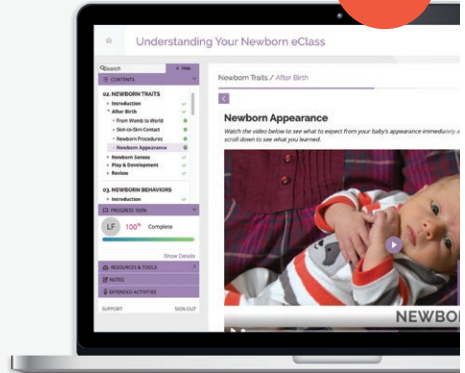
Understanding Your Newborn eClass

Search

< Hide

CONTENTS

02. NEWBORN TRAITS

Introduction

After Birth

From Womb to World

Skin-to-Skin Contact

Newborn Procedures

Newborn Appearance

Newborn Senses

Play & Development

Review

03. NEWBORN BEHAVIORS

Introduction

PROGRESS 100%

LF

100% Complete

Show Details

RESOURCES & TOOLS

NOTES

EXTENDED ACTIVITIES

SUPPORT

SIGN OUT

Newborn Traits / After Birth

<

Newborn Appearance

Watch the video below to see what to expect from your baby's appearance immediately a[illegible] scroll down to see what you learned.

NEWBOR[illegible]